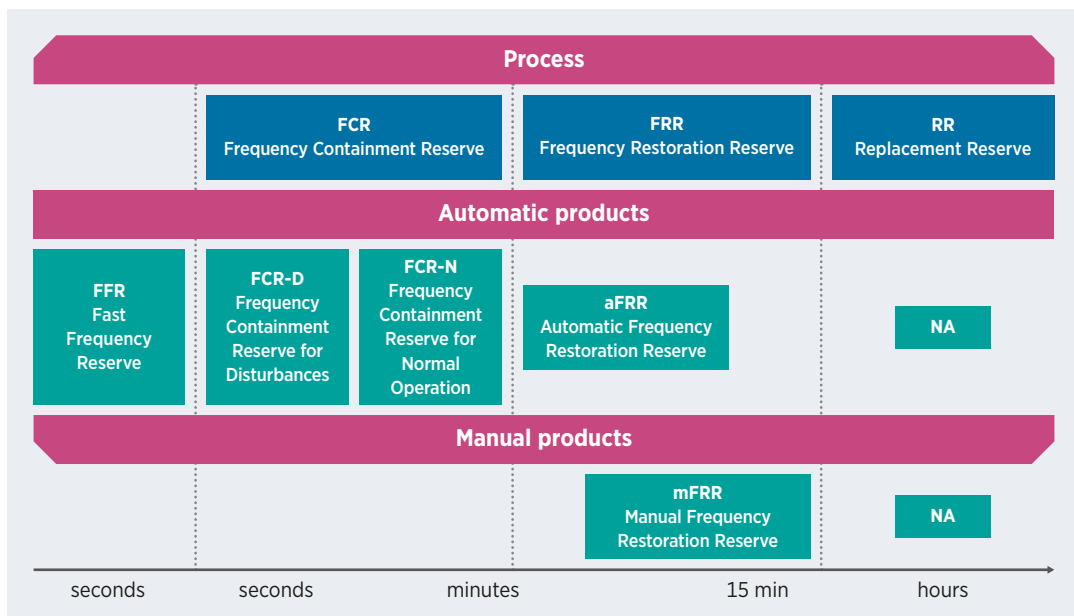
Process

FCR
Frequency Containment Reserve

FRR
Frequency Restoration Reserve

RR
Replacement Reserve

Automatic products

FFR
Fast Frequency Reserve

FCR-D
Frequency Containment Reserve for Disturbances

FCR-N
Frequency Containment Reserve for Normal Operation

aFRR
Automatic Frequency Restoration Reserve

NA

Manual products

mFRR
Manual Frequency Restoration Reserve

NA

seconds seconds minutes 15 min hours